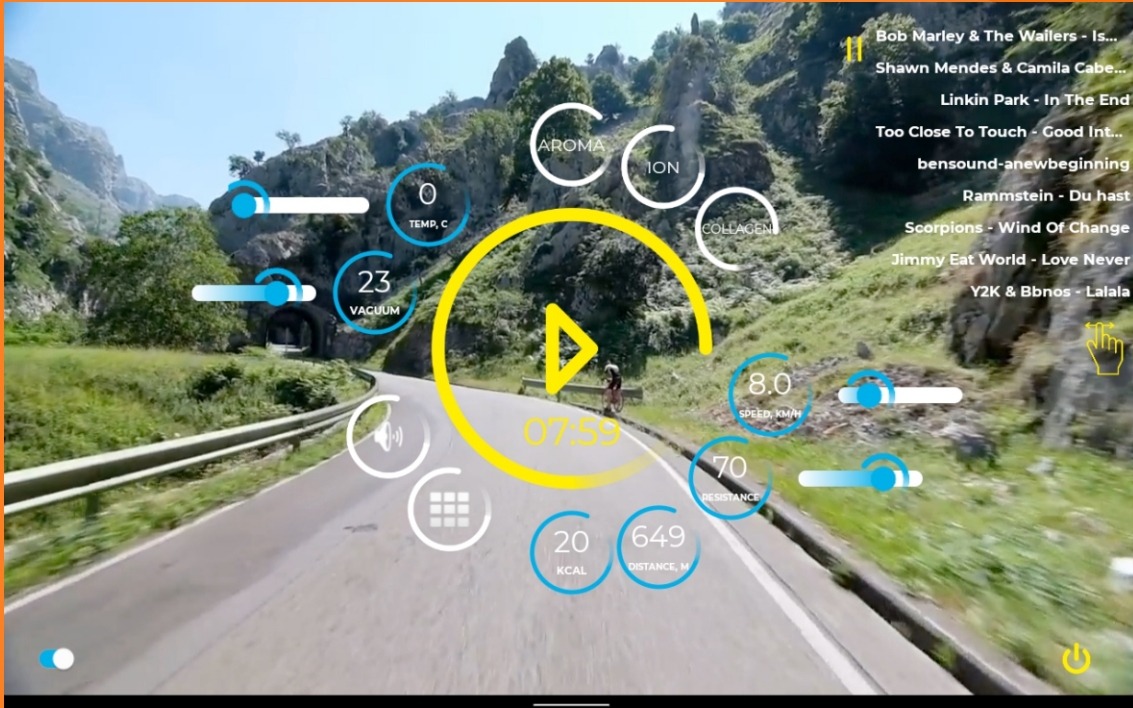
Bob Marley & The Wailers - Is...
Shawn Mendes & Camila Cabe...
Linkin Park - In The End
Too Close To Touch - Good Int...
bensound-anewbeginning
Rammstein - Du hast
Scorpions - Wind Of Change
Jimmy Eat World - Love Never
Y2K & Bbnos - Lalala

AROMA
ION
COLLAGEN

0
TEMP, C

23
VACUUM

07:59

8.0
SPEED, KM/H

70
RESISTANCE

20
KCAL

649
DISTANCE, M